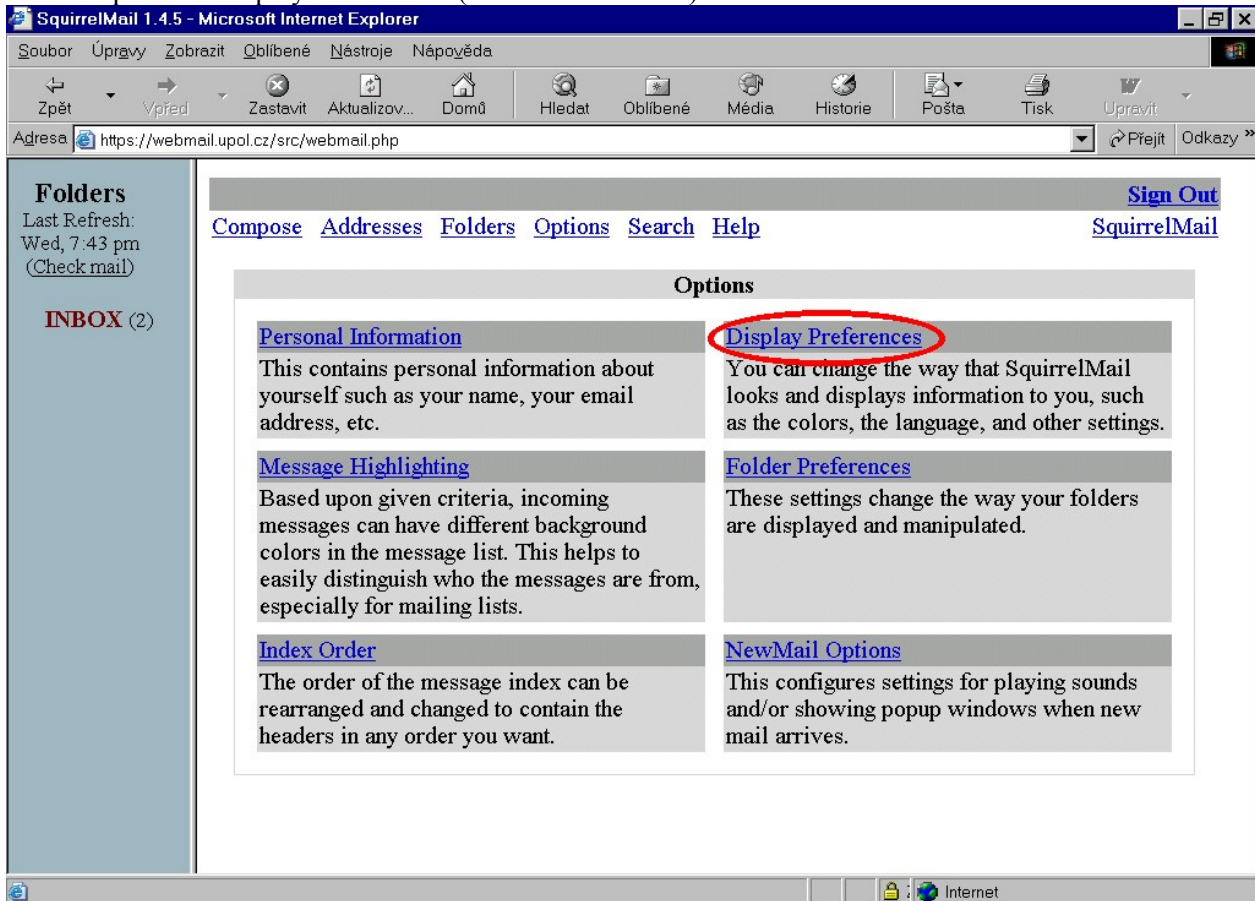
SquirrelMail 1.4.5 - Microsoft Internet Explorer

Soubor Úpravy Zobrazit Oblíbené Nástroje Nápověda

Zpět Vpřed Zastavit Aktualizov... Domů Hledat Oblíbené Média Historie Pošta Tisk Upravit

Adresa https://webmail.upol.cz/src/webmail.php Přejít Odkazy »

Folders
Last Refresh: Wed, 7:43 pm
(Check mail)

INBOX (2)

Sign Out

Compose Addresses Folders Options Search Help SquirrelMail

Options

Personal Information
This contains personal information about yourself such as your name, your email address, etc.

Display Preferences
You can change the way that SquirrelMail looks and displays information to you, such as the colors, the language, and other settings.

Message Highlighting
Based upon given criteria, incoming messages can have different background colors in the message list. This helps to easily distinguish who the messages are from, especially for mailing lists.

Folder Preferences
These settings change the way your folders are displayed and manipulated.

Index Order
The order of the message index can be rearranged and changed to contain the headers in any order you want.

NewMail Options
This configures settings for playing sounds and/or showing popup windows when new mail arrives.

Internet